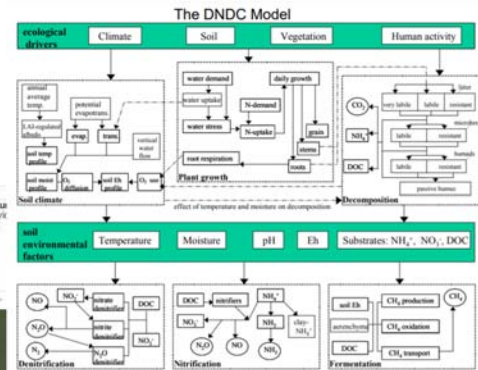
The DNDC Model

ecological drivers

Climate

Soil

Vegetation

Human activity

annual average temp

LAI-regulated albedo

potential evapotrans.

evap

trans

soil temp profile

vertical water flow

soil moist profile

$O_2$ diffusion

soil Eh profile

$O_2$ use

Soil climate

water demand

water uptake

water stress

N-demand

N-uptake

daily growth

grain

stems

roots

root respiration

Plant growth

litter

very labile

labile

resistant

microbes

labile

resistant

humads

labile

resistant

passive humus

$CO_2$

$NH_4^+$

DOC

Decomposition

effect of temperature and moisture on decomposition

soil environmental factors

Temperature

Moisture

pH

Eh

Substrates: $NH_4^+$, $NO_3^-$, DOC

NO

$NO_3^-$

nitrate denitrifier

DOC

$N_2O$

nitrite denitrifier

$NO_2^-$

$N_2$

$N_2O$ denitrifier

Denitrification

DOC

nitrifiers

$NH_4^+$

$NO_3^-$

$NH_3$

clay-$NH_4^+$

$N_2O$

NO

$NH_3$

Nitrification

soil Eh

aerenchyma

DOC

$CH_4$ production

$CH_4$ oxidation

$CH_4$ transport

$CH_4$

Fermentation